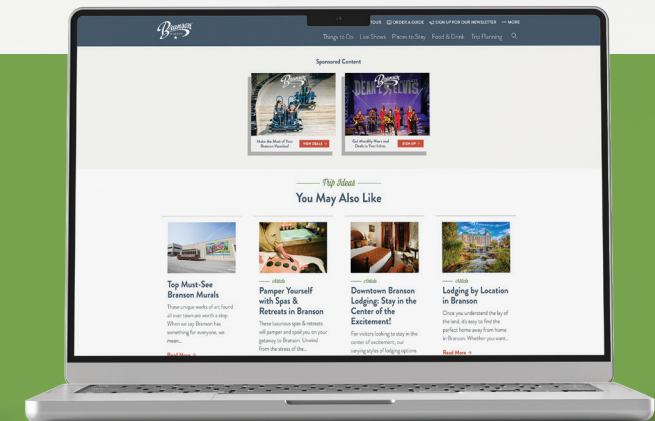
Branson

YOUR ORDER A GUIDE SIGN UP FOR OUR NEWSLETTER ••• MORE

Things to Do Live Shows Places to Stay Food & Drink Trip Planning

Sponsored Content

Make the Most of Your Branson Vacation!

VIEW DEALS

DEAR ELVIS

Get Monthly News and Deals in Your Inbox

SIGN UP

Trip Ideas

You May Also Like

Top Must-See Branson Murals

These unique works of art, found all over town are worth a stop. When we say Branson has something for everyone, we mean...

Read More

Article

Pamper Yourself with Spas & Retreats in Branson

These luxurious spas & retreats will pamper and spoil you on your getaway to Branson. Unwind from the stress of the...

Article

Downtown Branson Lodging: Stay in the Center of the Excitement!

For visitors looking to stay in the center of excitement, our varying styles of lodging options

Article

Lodging by Location in Branson

Once you understand the lay of the land, it's easy to find the perfect home away from home in Branson. Whether you want...

Read More